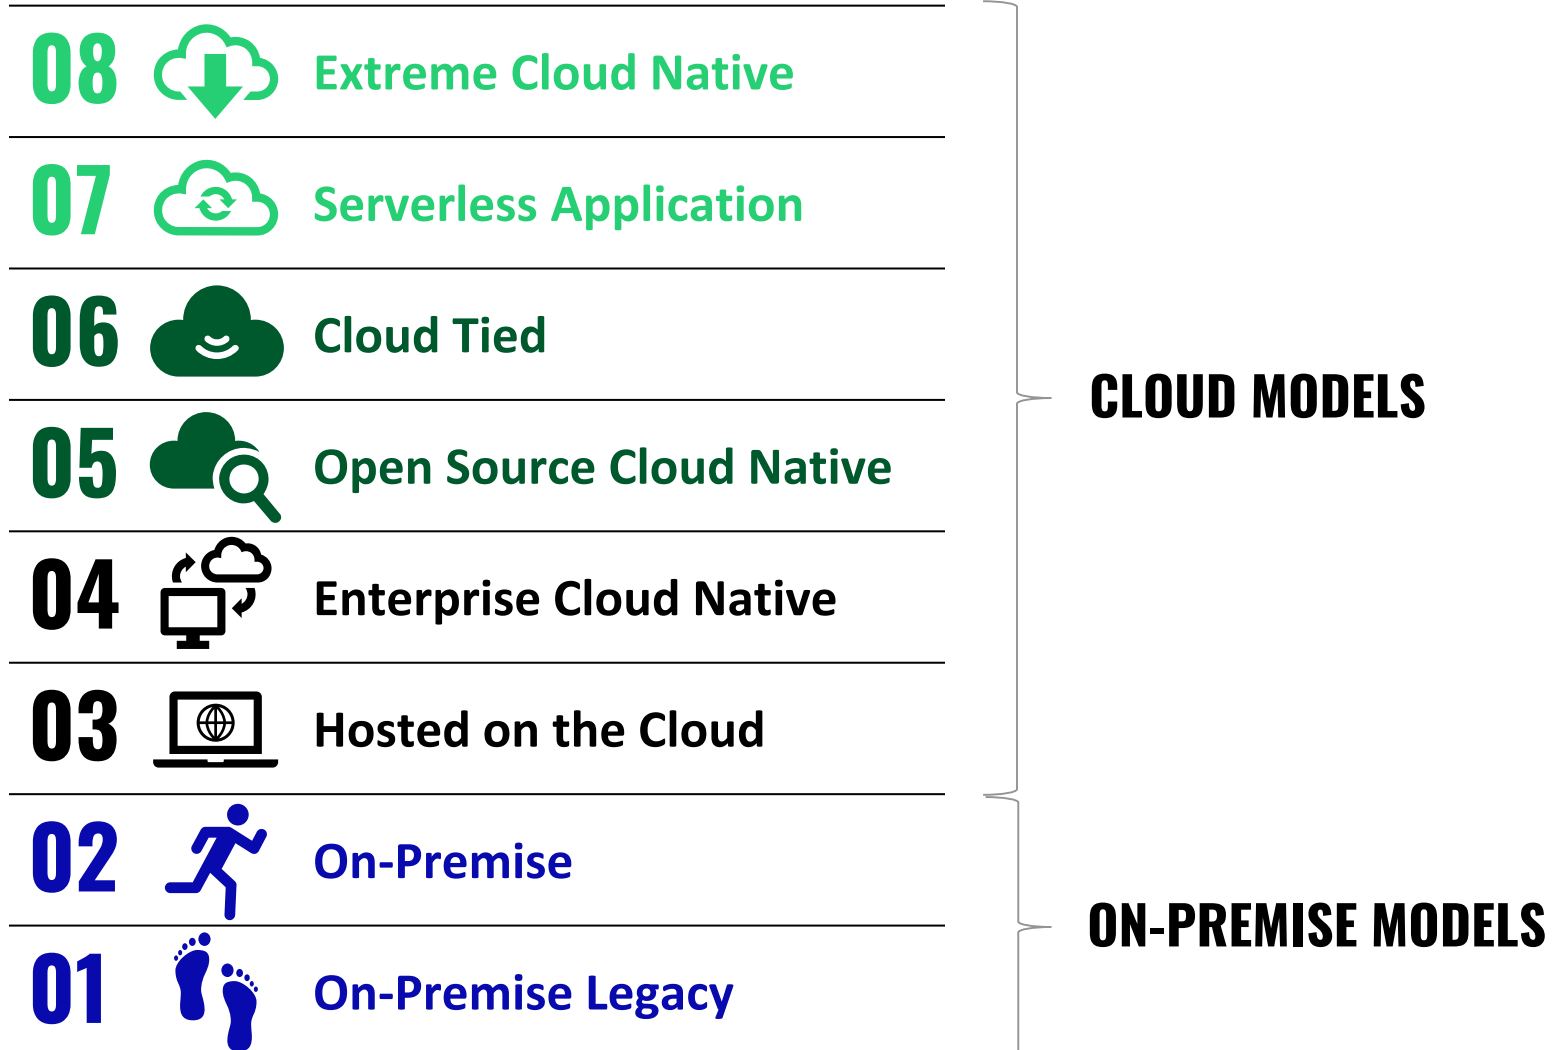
08 Extreme Cloud Native

07 Serverless Application

06 Cloud Tied

05 Open Source Cloud Native

04 Enterprise Cloud Native

03 Hosted on the Cloud

02 On-Premise

01 On-Premise Legacy

CLOUD MODELS

ON-PREMISE MODELS